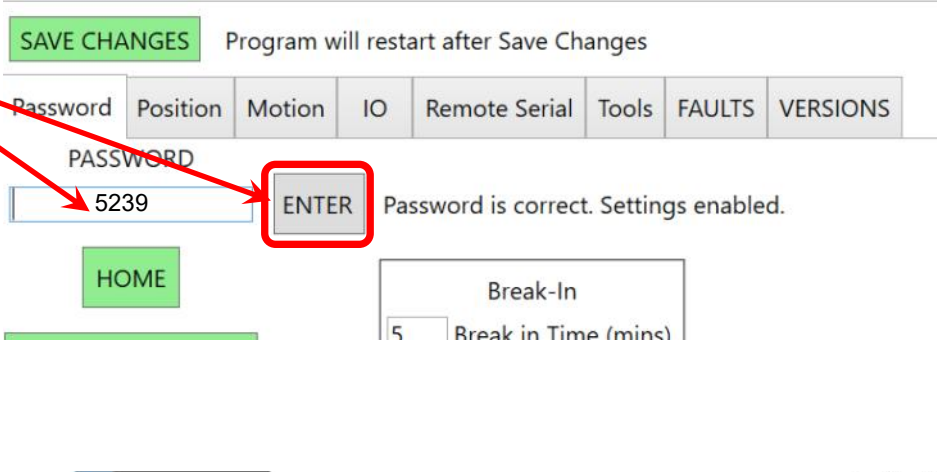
SAVE CHANGES Program will restart after Save Changes

Password | Position | Motion | IO | Remote Serial | Tools | FAULTS | VERSIONS

PASSWORD

5239

ENTER Password is correct. Settings enabled.

HOME

Break-In

5 Break in Time (mins)